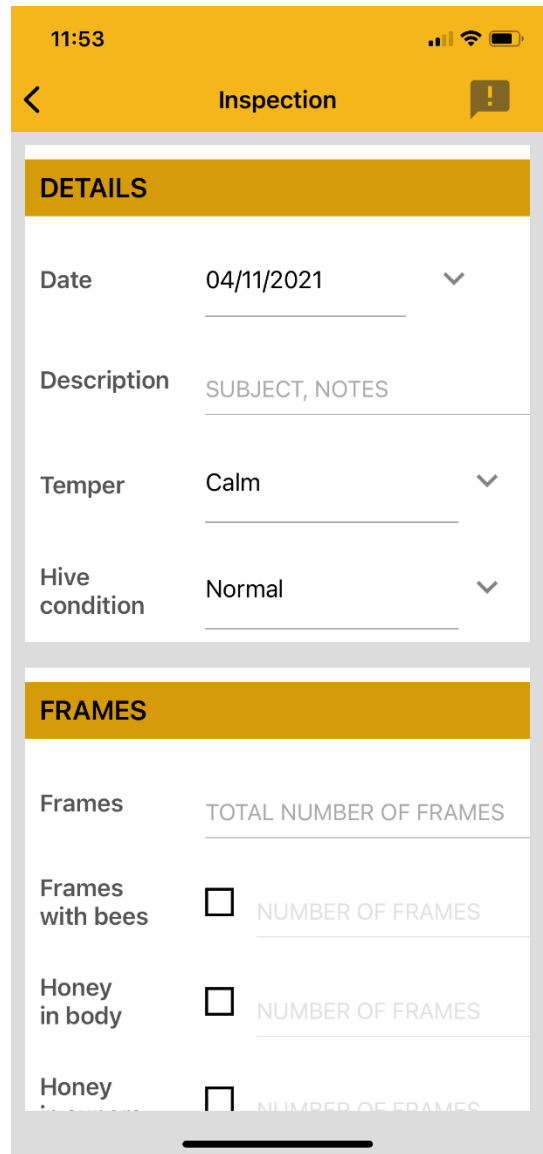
11:53

Inspection

DETAILS

Date 04/11/2021

Description SUBJECT, NOTES

Temper Calm

Hive condition Normal

FRAMES

Frames TOTAL NUMBER OF FRAMES

Frames with bees NUMBER OF FRAMES

Honey in body NUMBER OF FRAMES

Honey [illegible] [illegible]